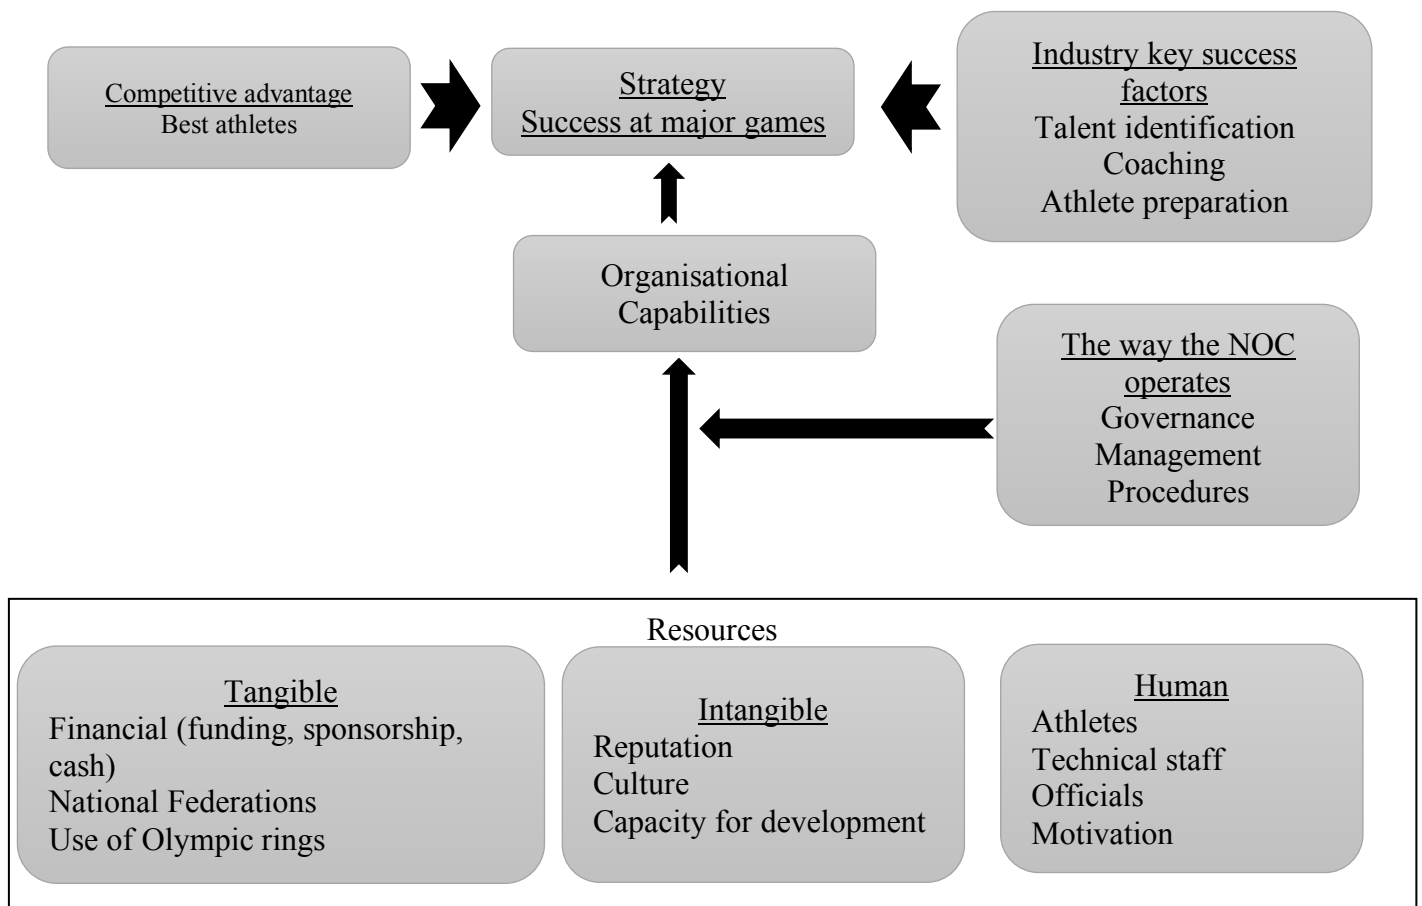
Competitive advantage
Best athletes

Strategy
Success at major games

Industry key success factors
Talent identification
Coaching
Athlete preparation

Organisational Capabilities

The way the NOC operates
Governance
Management
Procedures

Resources

Tangible
Financial (funding, sponsorship, cash)
National Federations
Use of Olympic rings

Intangible
Reputation
Culture
Capacity for development

Human
Athletes
Technical staff
Officials
Motivation